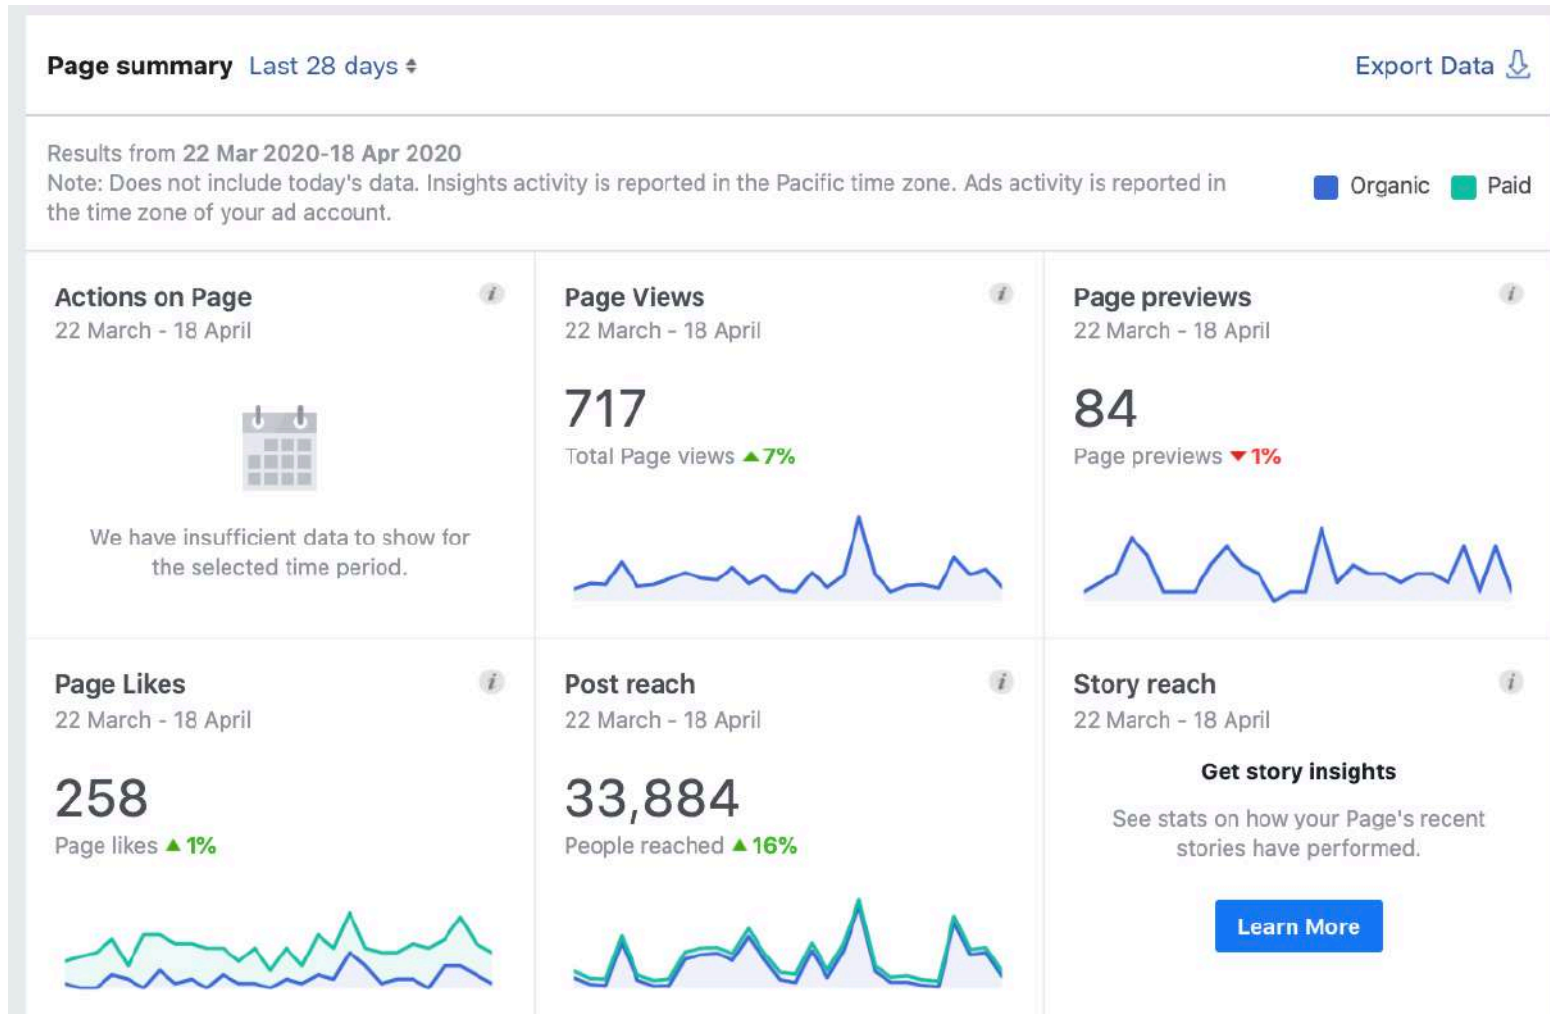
Page summary Last 28 days

Export Data

Results from 22 Mar 2020-18 Apr 2020
Note: Does not include today's data. Insights activity is reported in the Pacific time zone. Ads activity is reported in the time zone of your ad account.

Organic Paid

Actions on Page
22 March - 18 April

We have insufficient data to show for the selected time period.

Page Views
22 March - 18 April

717
Total Page views ▲7%

Page previews
22 March - 18 April

84
Page previews ▼1%

Page Likes
22 March - 18 April

258
Page likes ▲1%

Post reach
22 March - 18 April

33,884
People reached ▲16%

Story reach
22 March - 18 April

Get story insights

See stats on how your Page's recent stories have performed.

Learn More